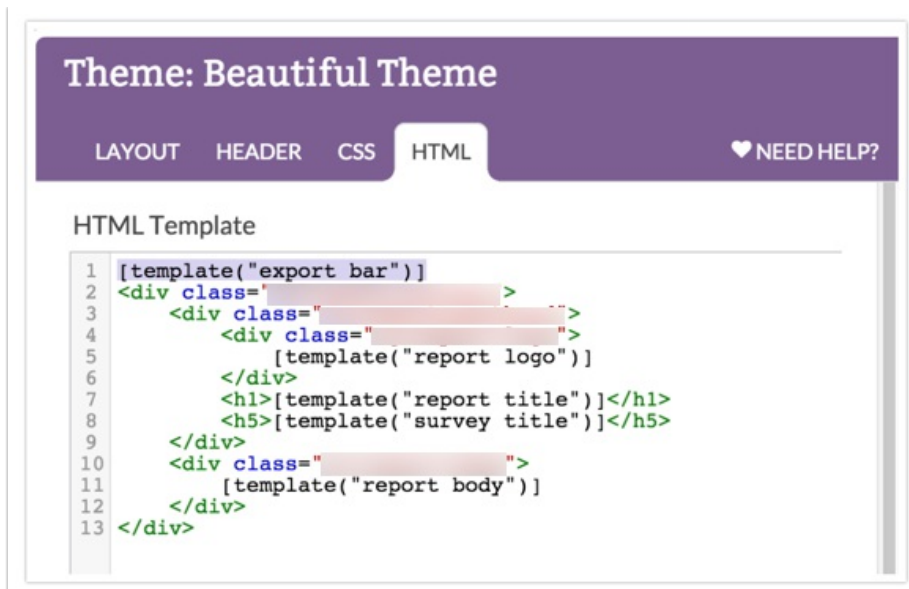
Theme: Beautiful Theme

LAYOUT HEADER CSS HTML

NEED HELP?

HTML Template

```
1  [template("export bar")]
2  <div class="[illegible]">
3      <div class="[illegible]">
4          <div class="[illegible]">
5              [template("report logo")]
6          </div>
7          <h1>[template("report title")]</h1>
8          <h5>[template("survey title")]</h5>
9      </div>
10     <div class="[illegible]">
11         [template("report body")]
12     </div>
13 </div>
```